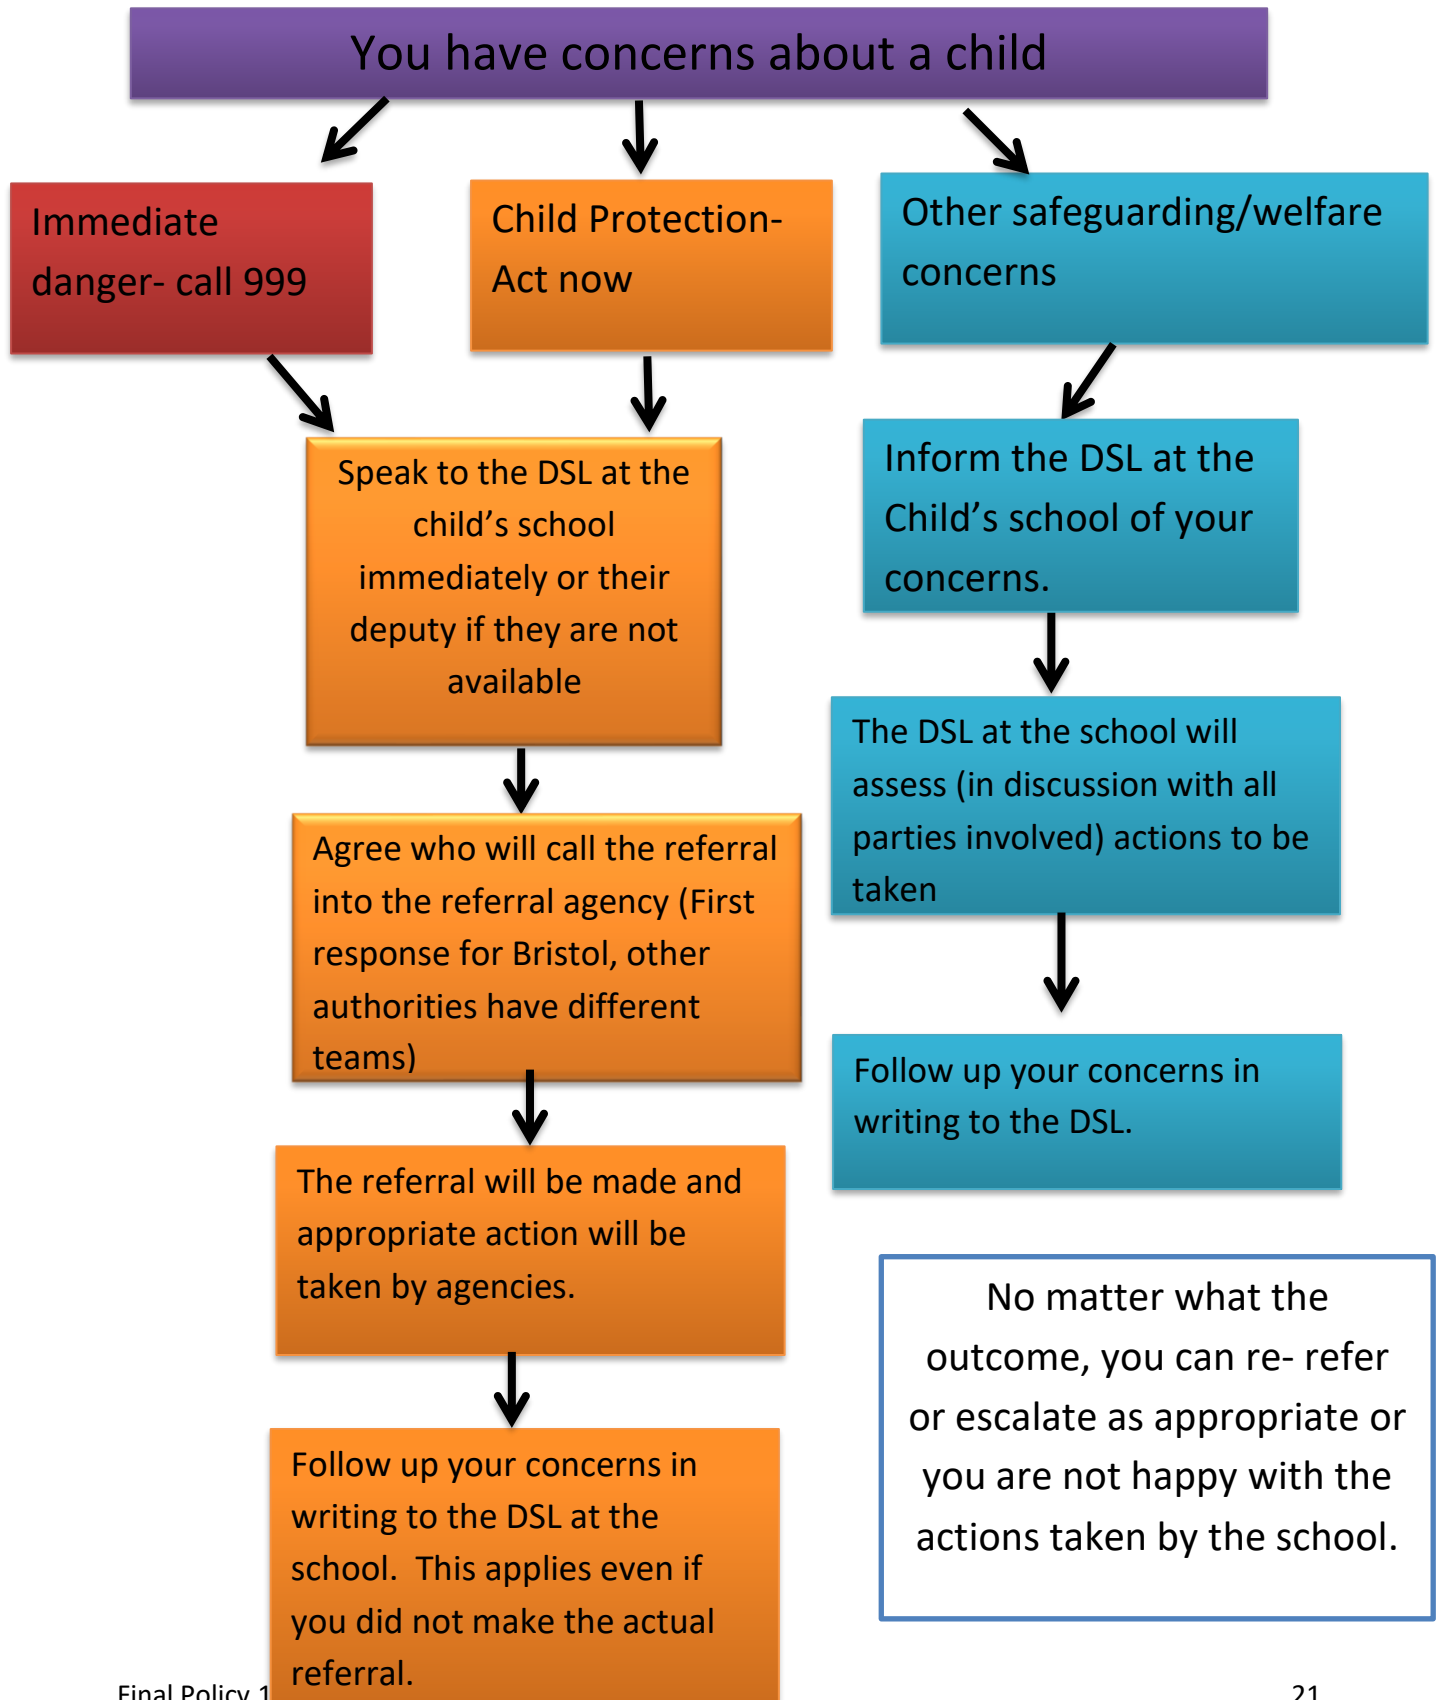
You have concerns about a child

Immediate danger- call 999

Child Protection- Act now

Other safeguarding/welfare concerns

Speak to the DSL at the child's school immediately or their deputy if they are not available

Inform the DSL at the Child's school of your concerns.

The DSL at the school will assess (in discussion with all parties involved) actions to be taken

Agree who will call the referral into the referral agency (First response for Bristol, other authorities have different teams)

Follow up your concerns in writing to the DSL.

The referral will be made and appropriate action will be taken by agencies.

No matter what the outcome, you can re- refer or escalate as appropriate or you are not happy with the actions taken by the school.

Follow up your concerns in writing to the DSL at the school. This applies even if you did not make the actual referral.

Final Policy 1

21